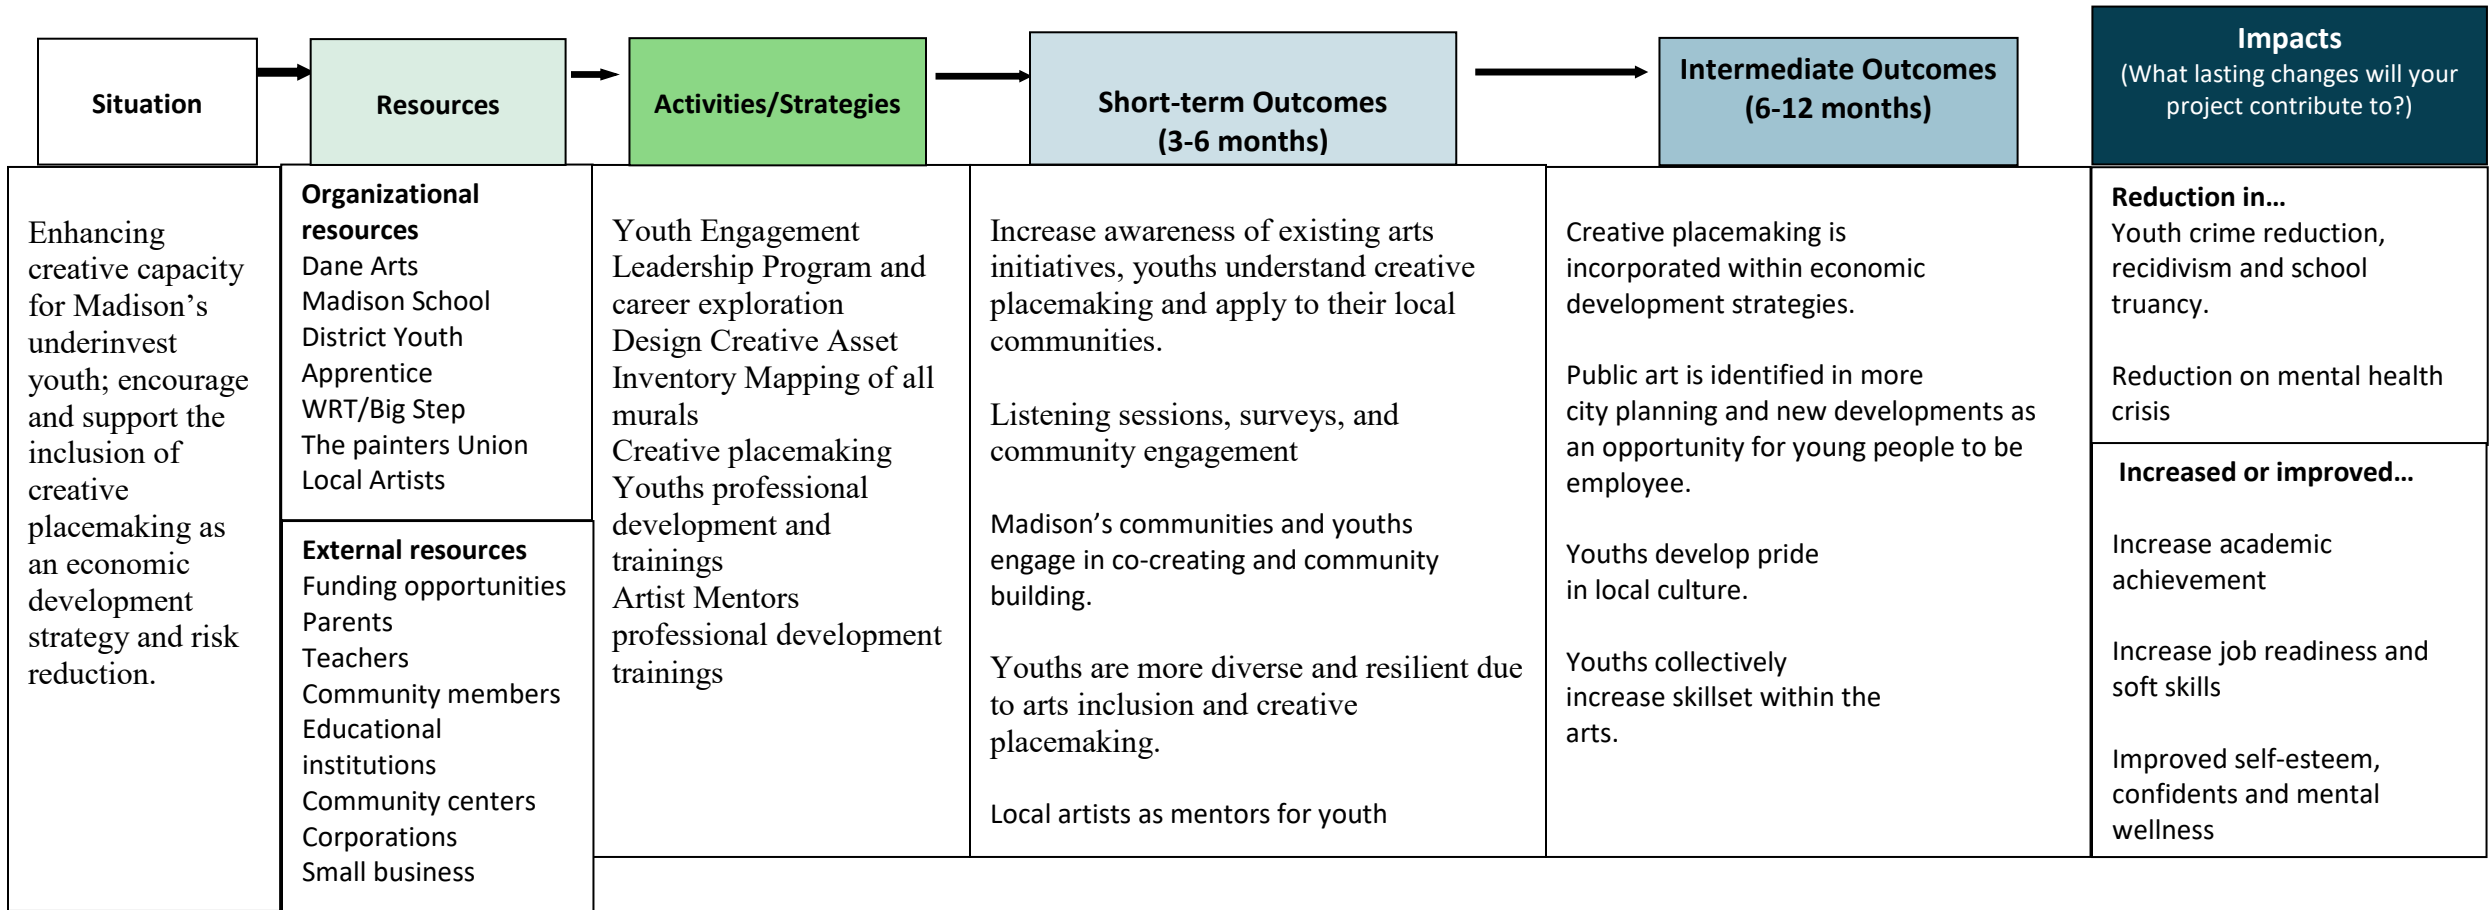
Situation

Resources

Activities/Strategies

Short-term Outcomes (3-6 months)

Intermediate Outcomes (6-12 months)

Impacts
(What lasting changes will your project contribute to?)

Enhancing creative capacity for Madison's underinvest youth; encourage and support the inclusion of creative placemaking as an economic development strategy and risk reduction.

Organizational resources
Dane Arts
Madison School District Youth Apprentice
WRT/Big Step
The painters Union
Local Artists

External resources
Funding opportunities
Parents
Teachers
Community members
Educational institutions
Community centers
Corporations
Small business

Youth Engagement Leadership Program and career exploration
Design Creative Asset Inventory Mapping of all murals
Creative placemaking
Youths professional development and trainings
Artist Mentors professional development trainings

Increase awareness of existing arts initiatives, youths understand creative placemaking and apply to their local communities.

Listening sessions, surveys, and community engagement

Madison's communities and youths engage in co-creating and community building.

Youths are more diverse and resilient due to arts inclusion and creative placemaking.

Local artists as mentors for youth

Creative placemaking is incorporated within economic development strategies.

Public art is identified in more city planning and new developments as an opportunity for young people to be employee.

Youths develop pride in local culture.

Youths collectively increase skillset within the arts.

Reduction in…
Youth crime reduction, recidivism and school truancy.

Reduction on mental health crisis

Increased or improved…

Increase academic achievement

Increase job readiness and soft skills

Improved self-esteem, confidents and mental wellness